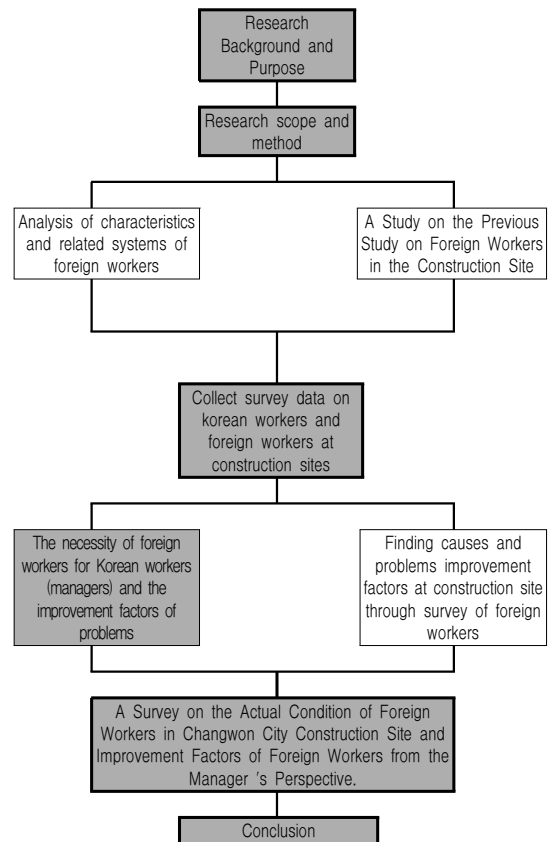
Research Background and Purpose

Research scope and method

Analysis of characteristics and related systems of foreign workers

A Study on the Previous Study on Foreign Workers in the Construction Site

Collect survey data on korean workers and foreign workers at construction sites

The necessity of foreign workers for Korean workers (managers) and the improvement factors of problems

Finding causes and problems improvement factors at construction site through survey of foreign workers

A Survey on the Actual Condition of Foreign Workers in Changwon City Construction Site and Improvement Factors of Foreign Workers from the Manager 's Perspective.

Conclusion